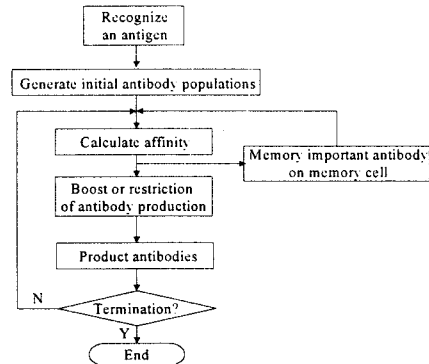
Recognize an antigen

Generate initial antibody populations

Calculate affinity

Memory important antibody on memory cell

Boost or restriction of antibody production

Product antibodies

N

Termination?

Y

End